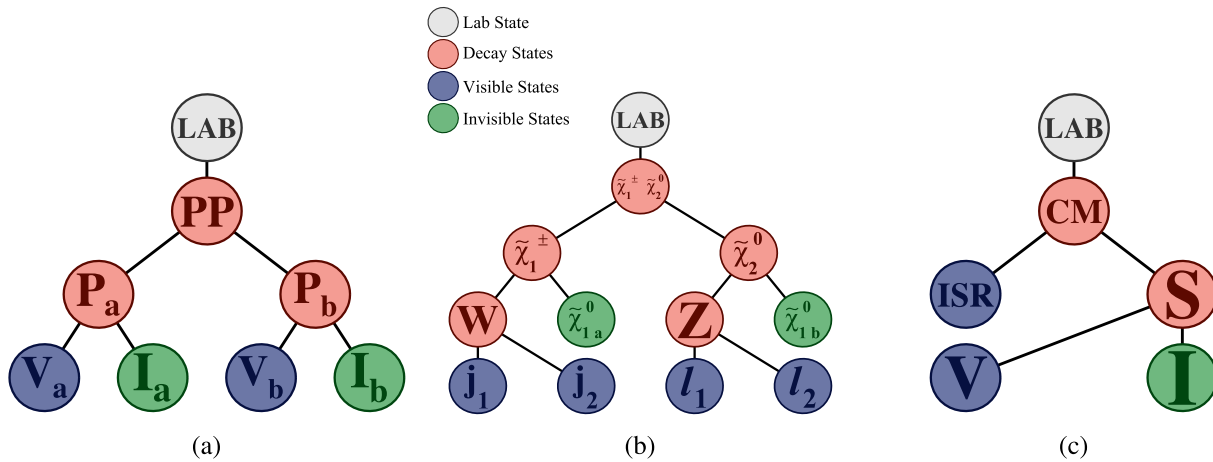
Lab State
Decay States
Visible States
Invisible States

LAB
PP
$P_a$
$P_b$
$V_a$
$I_a$
$V_b$
$I_b$

(a)

LAB
$\tilde{\chi}_1^{\pm} \tilde{\chi}_2^0$
$\tilde{\chi}_1^{\pm}$
$\tilde{\chi}_2^0$
W
$\tilde{\chi}_{1a}^0$
Z
$\tilde{\chi}_{1b}^0$
$j_1$
$j_2$
$l_1$
$l_2$

(b)

LAB
CM
ISR
S
V
I

(c)